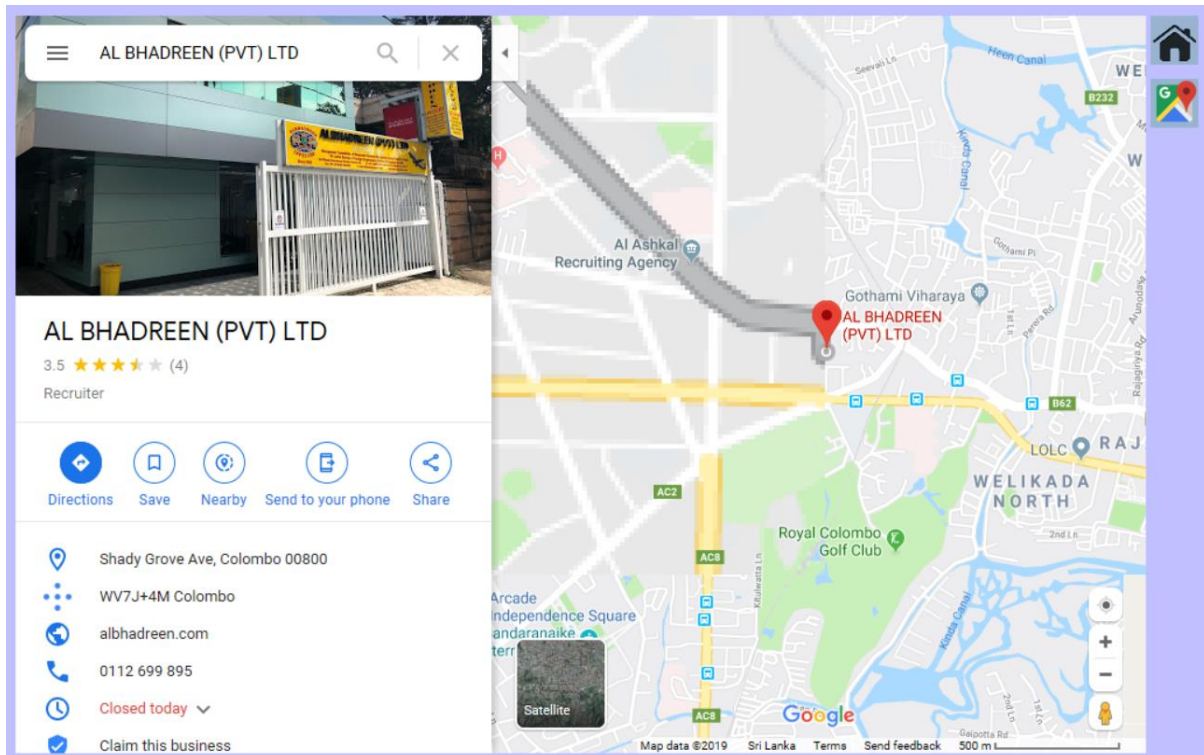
AL BHADREEN (PVT) LTD

AL BHADREEN (PVT) LTD
3.5 (4)
Recruiter

Directions Save Nearby Send to your phone Share

Shady Grove Ave, Colombo 00800
WV7J+4M Colombo
albhadreen.com
0112 699 895
Closed today
Claim this business

Heen Canal
WE
B232
W
Seevali Ln
Kirula Canal
Gothami Pl
Al Ashkal Recruiting Agency
Gothami Viharaya
AL BHADREEN (PVT) LTD
B62
LOLC
RAJ
WELIKADA NORTH
AC2
Royal Colombo Golf Club
AC8
2nd Ln
Arcade Independence Square
andaranaike
terr
Satellite
AC8
Google
Map data ©2019 Sri Lanka Terms Send feedback 500 m